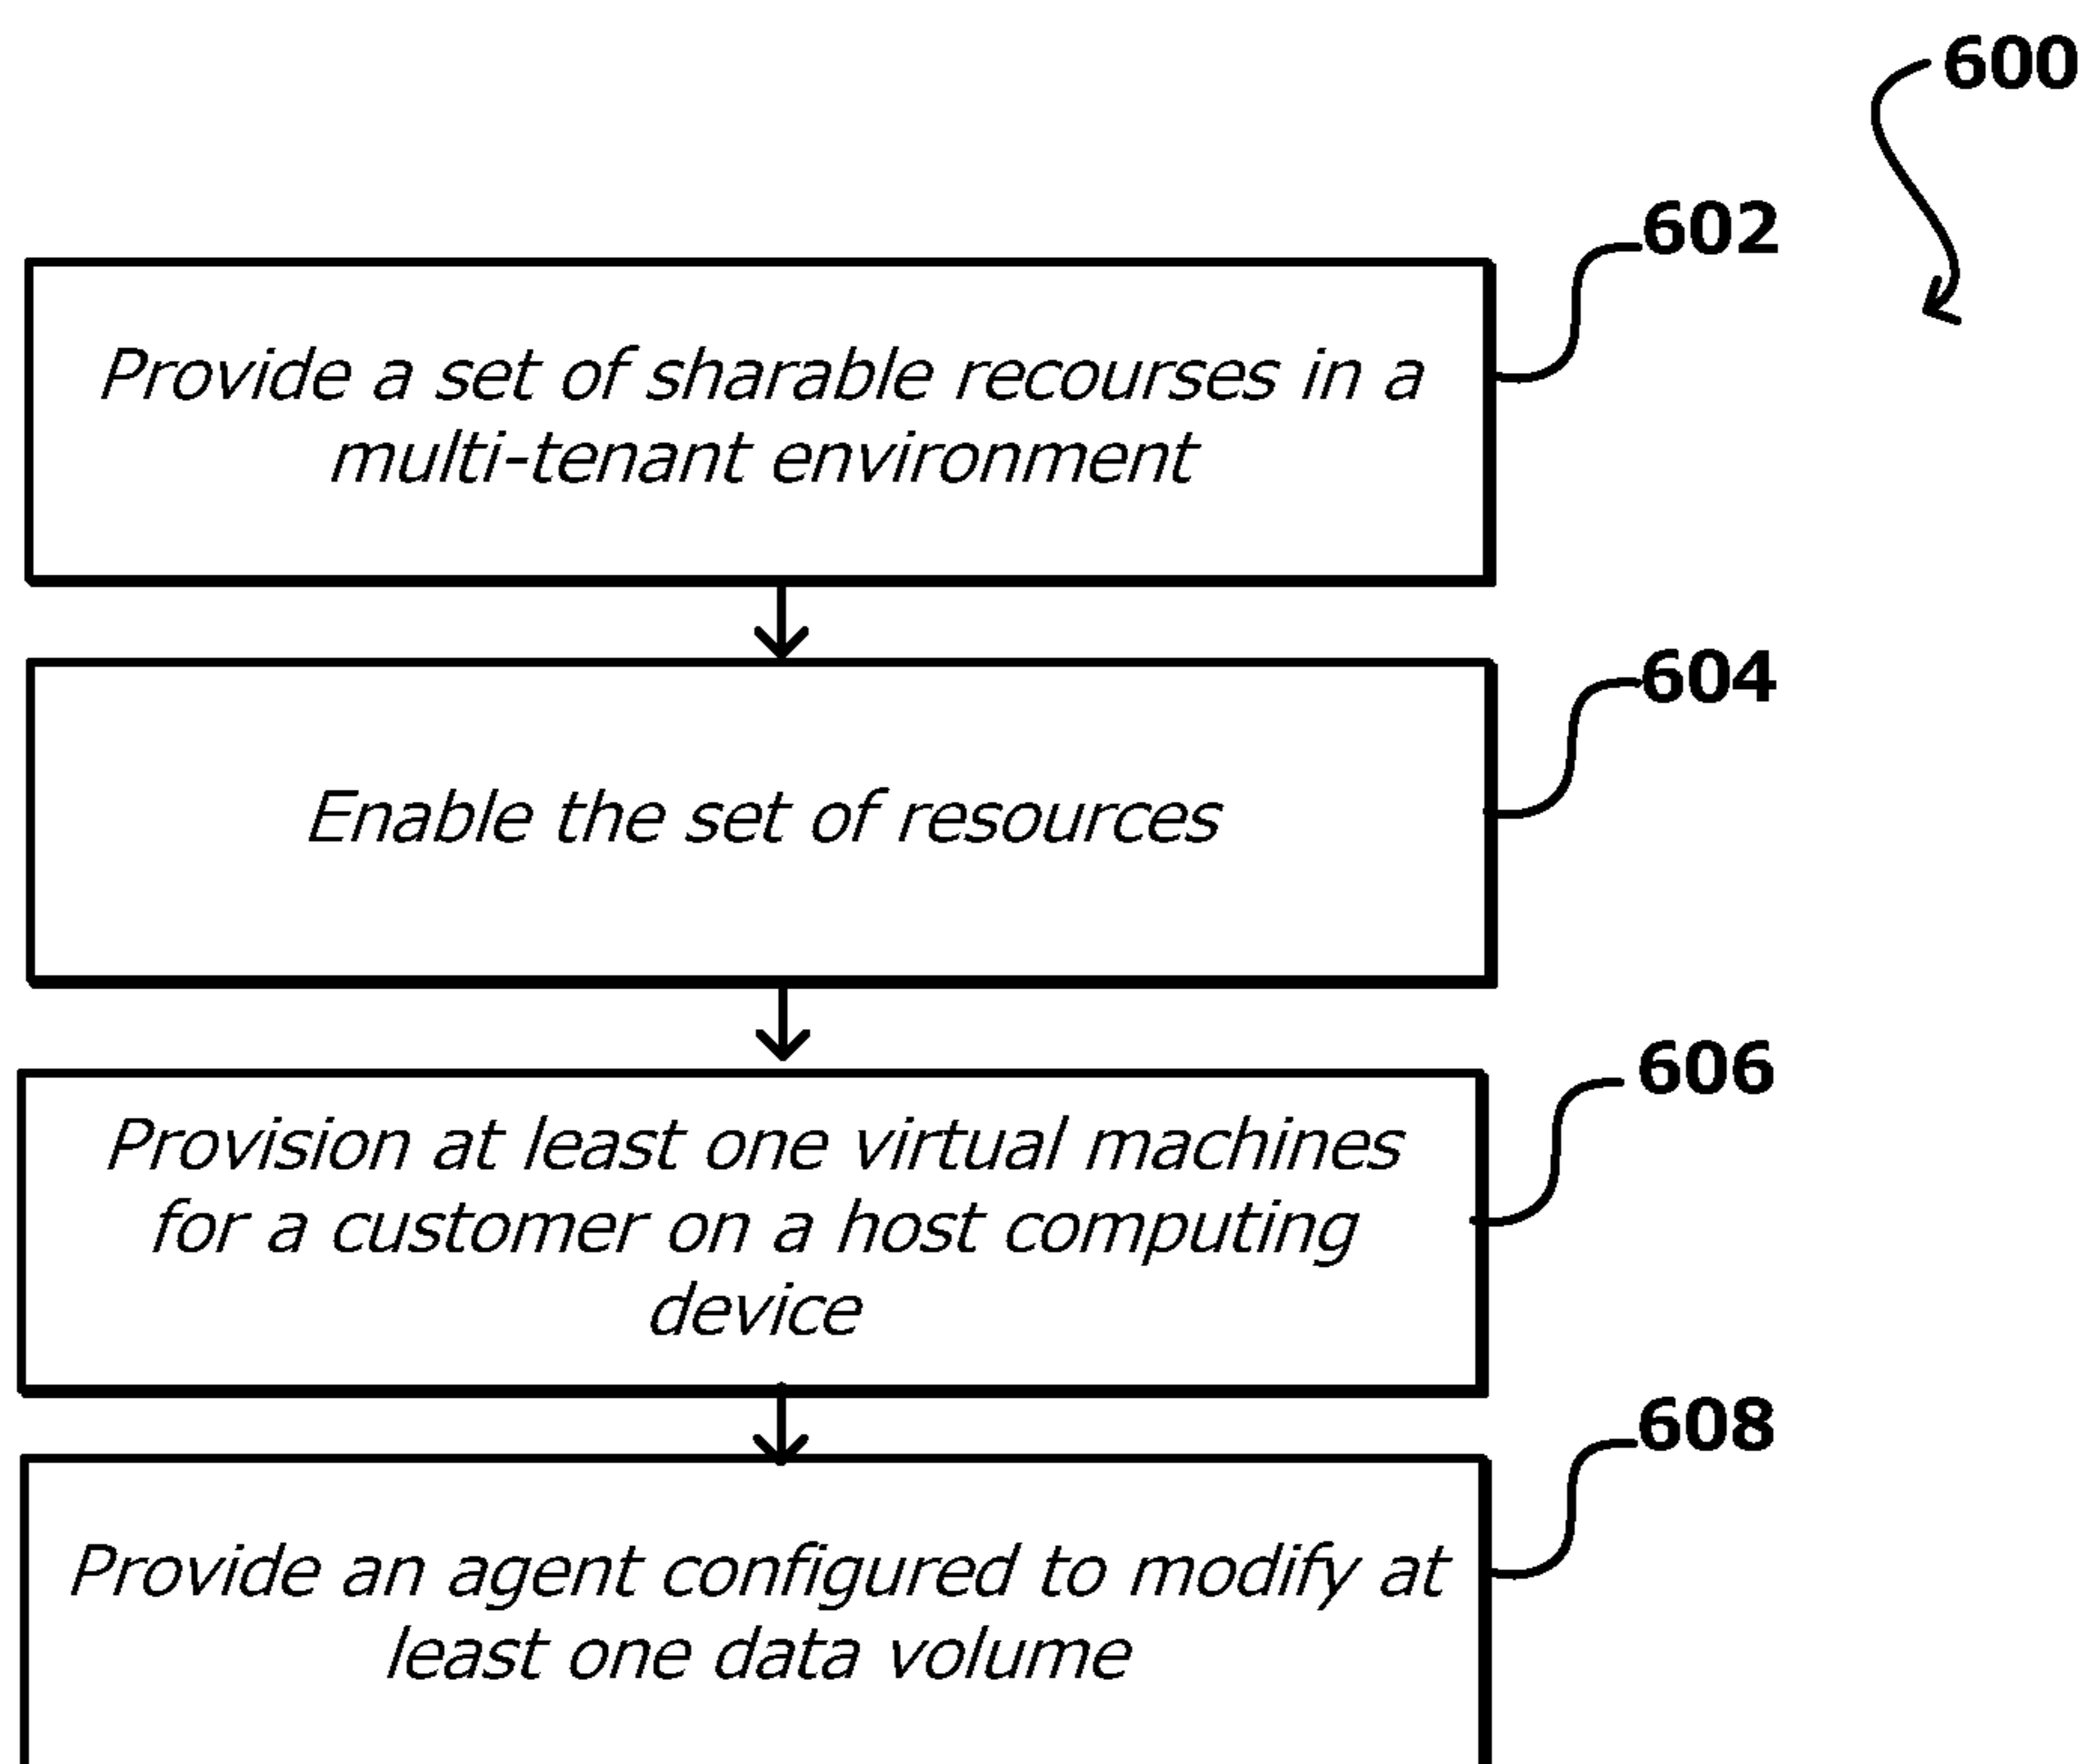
600

602

Provide a set of sharable recourses in a multi-tenant environment

604

Enable the set of resources

606

Provision at least one virtual machines for a customer on a host computing device

608

Provide an agent configured to modify at least one data volume